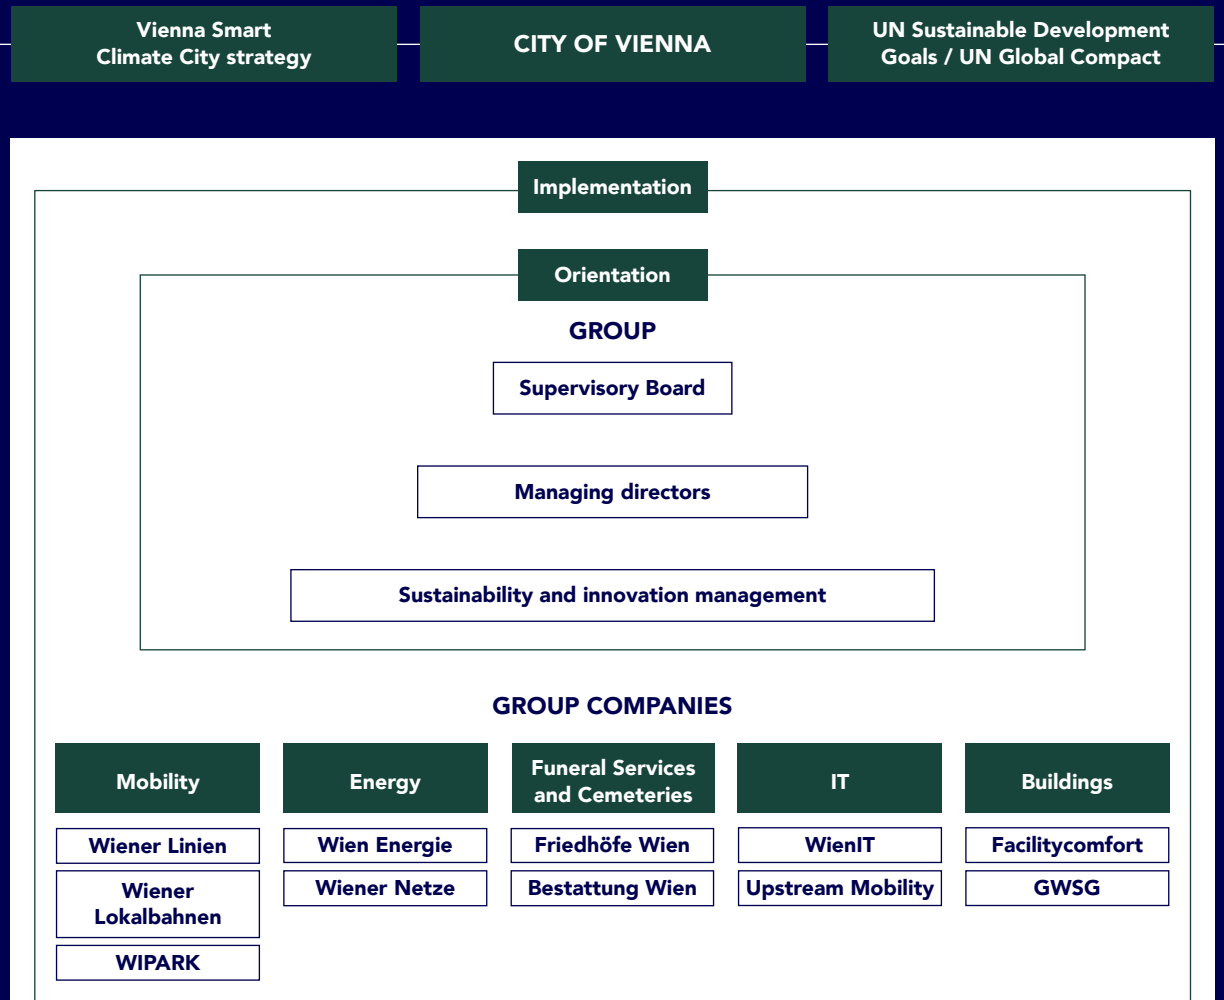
Vienna Smart Climate City strategy

CITY OF VIENNA

UN Sustainable Development Goals / UN Global Compact

Implementation

Orientation

GROUP

Supervisory Board

Managing directors

Sustainability and innovation management

GROUP COMPANIES

Mobility

Wiener Linien

Wiener Lokalbahnen

WIPARK

Energy

Wien Energie

Wiener Netze

Funeral Services and Cemeteries

Friedhöfe Wien

Bestattung Wien

IT

WienIT

Upstream Mobility

Buildings

Facilitycomfort

GWSG